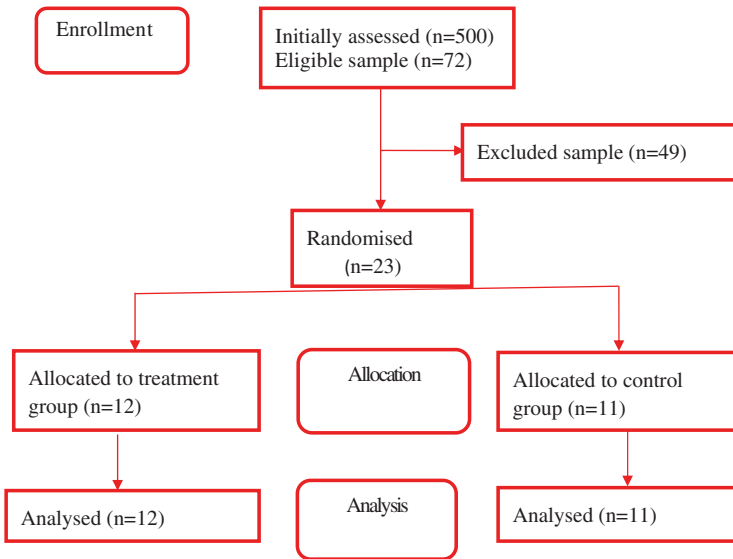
Enrollment

Initially assessed (n=500)
Eligible sample (n=72)

Excluded sample (n=49)

Randomised
(n=23)

Allocated to treatment group (n=12)

Allocation

Allocated to control group (n=11)

Analysed (n=12)

Analysis

Analysed (n=11)